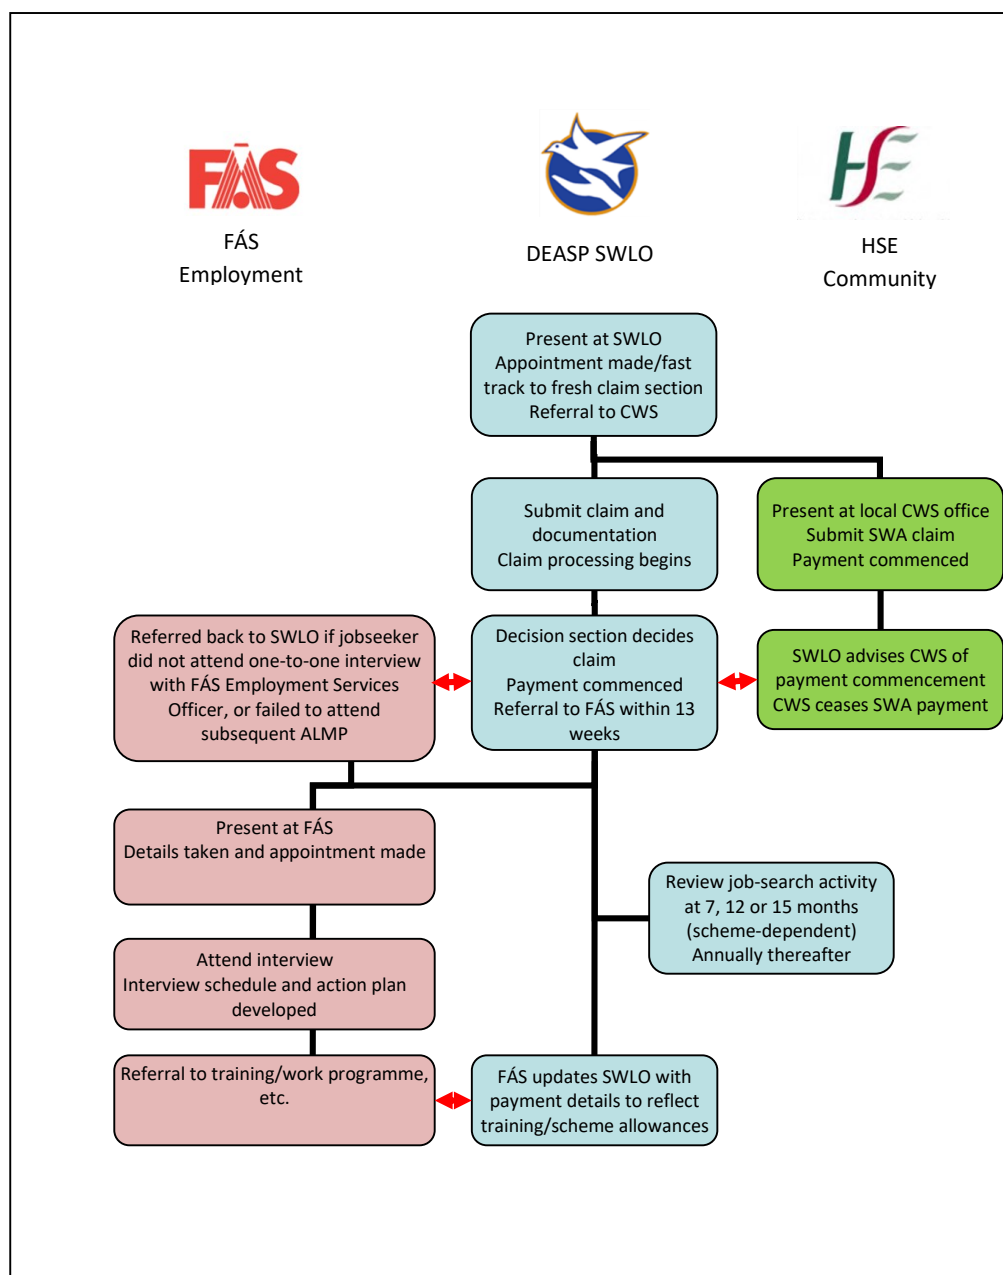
FÁS

FÁS
Employment

DEASP SWLO

HSE

HSE
Community

Present at SWLO
Appointment made/fast track to fresh claim section
Referral to CWS

Submit claim and documentation
Claim processing begins

Present at local CWS office
Submit SWA claim
Payment commenced

Referred back to SWLO if jobseeker did not attend one-to-one interview with FÁS Employment Services Officer, or failed to attend subsequent ALMP

Decision section decides claim
Payment commenced
Referral to FÁS within 13 weeks

SWLO advises CWS of payment commencement
CWS ceases SWA payment

Present at FÁS
Details taken and appointment made

Review job-search activity at 7, 12 or 15 months (scheme-dependent)
Annually thereafter

Attend interview
Interview schedule and action plan developed

Referral to training/work programme, etc.

FÁS updates SWLO with payment details to reflect training/scheme allowances